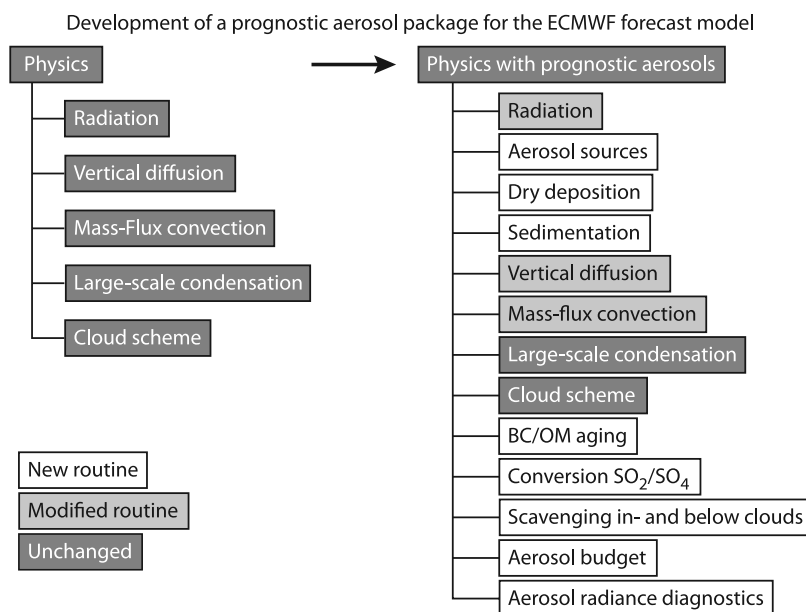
Development of a prognostic aerosol package for the ECMWF forecast model

Physics

Radiation

Vertical diffusion

Mass-Flux convection

Large-scale condensation

Cloud scheme

Physics with prognostic aerosols

Radiation

Aerosol sources

Dry deposition

Sedimentation

Vertical diffusion

Mass-flux convection

Large-scale condensation

Cloud scheme

BC/OM aging

Conversion $SO_2$/$SO_4$

Scavenging in- and below clouds

Aerosol budget

Aerosol radiance diagnostics

New routine

Modified routine

Unchanged